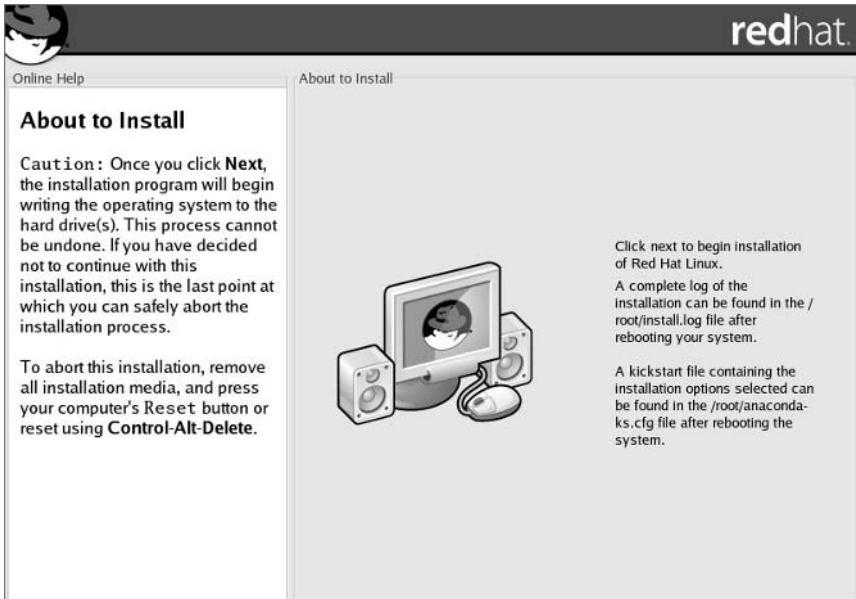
redhat.

Online Help

About to Install

Caution: Once you click **Next**, the installation program will begin writing the operating system to the hard drive(s). This process cannot be undone. If you have decided not to continue with this installation, this is the last point at which you can safely abort the installation process.

To abort this installation, remove all installation media, and press your computer's Reset button or reset using **Control-Alt-Delete**.

About to Install

Click next to begin installation of Red Hat Linux.

A complete log of the installation can be found in the /root/install.log file after rebooting your system.

A kickstart file containing the installation options selected can be found in the /root/anaconda-ks.cfg file after rebooting the system.